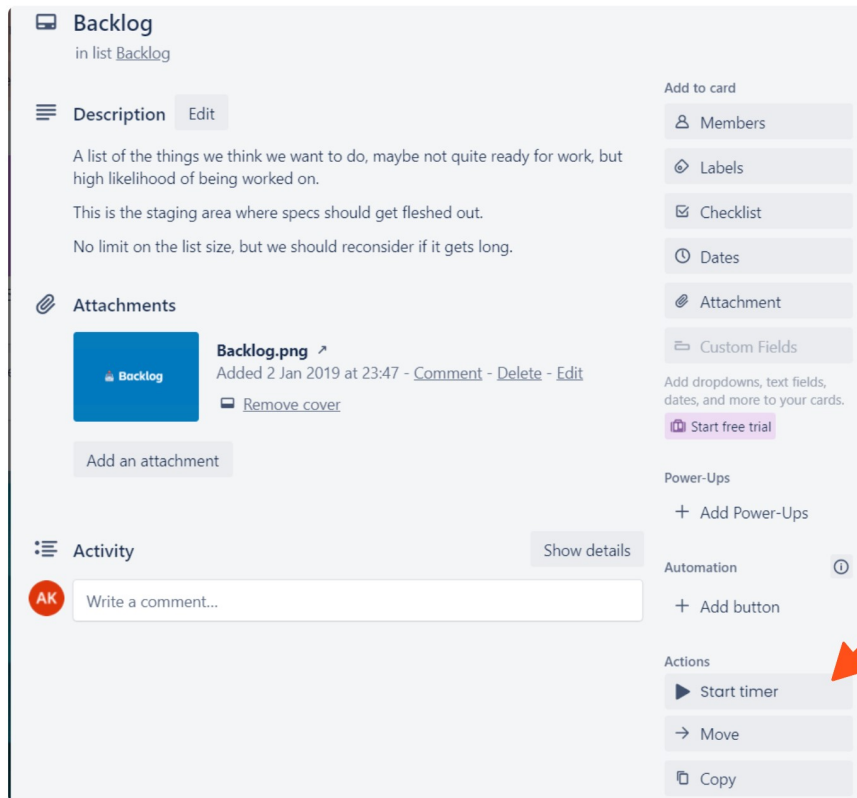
Backlog
in list Backlog

Description Edit

A list of the things we think we want to do, maybe not quite ready for work, but high likelihood of being worked on.

This is the staging area where specs should get fleshed out.

No limit on the list size, but we should reconsider if it gets long.

Attachments

Backlog

Backlog.png ↗
Added 2 Jan 2019 at 23:47 - Comment - Delete - Edit

Remove cover

Add an attachment

Activity Show details

AK Write a comment...

Add to card
Members
Labels
Checklist
Dates
Attachment
Custom Fields
Add dropdowns, text fields, dates, and more to your cards.
Start free trial

Power-Ups
+ Add Power-Ups

Automation
+ Add button

Actions
Start timer
Move
Copy